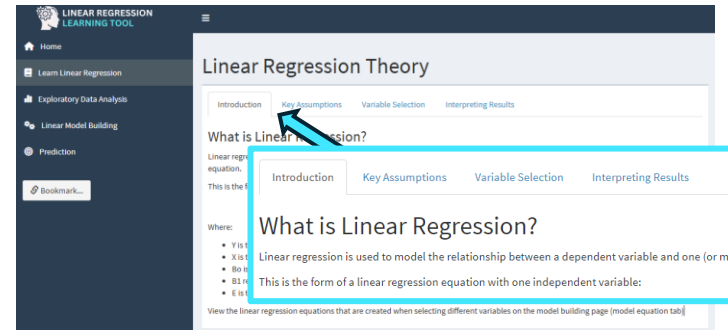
LINEAR REGRESSION
LEARNING TOOL

≡

Home
Learn Linear Regression
Exploratory Data Analysis
Linear Model Building
Prediction

Bookmark...

Linear Regression Theory

Introduction | Key Assumptions | Variable Selection | Interpreting Results

What is Linear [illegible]

Linear regre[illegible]
equation.

This is the f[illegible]

Where:

- Y is t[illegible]
- X is t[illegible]
- Bo is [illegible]
- B1 re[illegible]
- E is t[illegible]

View the linear regression equations that are created when selecting different variables on the model building page (model equation tab)

Introduction | Key Assumptions | Variable Selection | Interpreting Results

What is Linear Regression?

Linear regression is used to model the relationship between a dependent variable and one (or m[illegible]

This is the form of a linear regression equation with one independent variable: